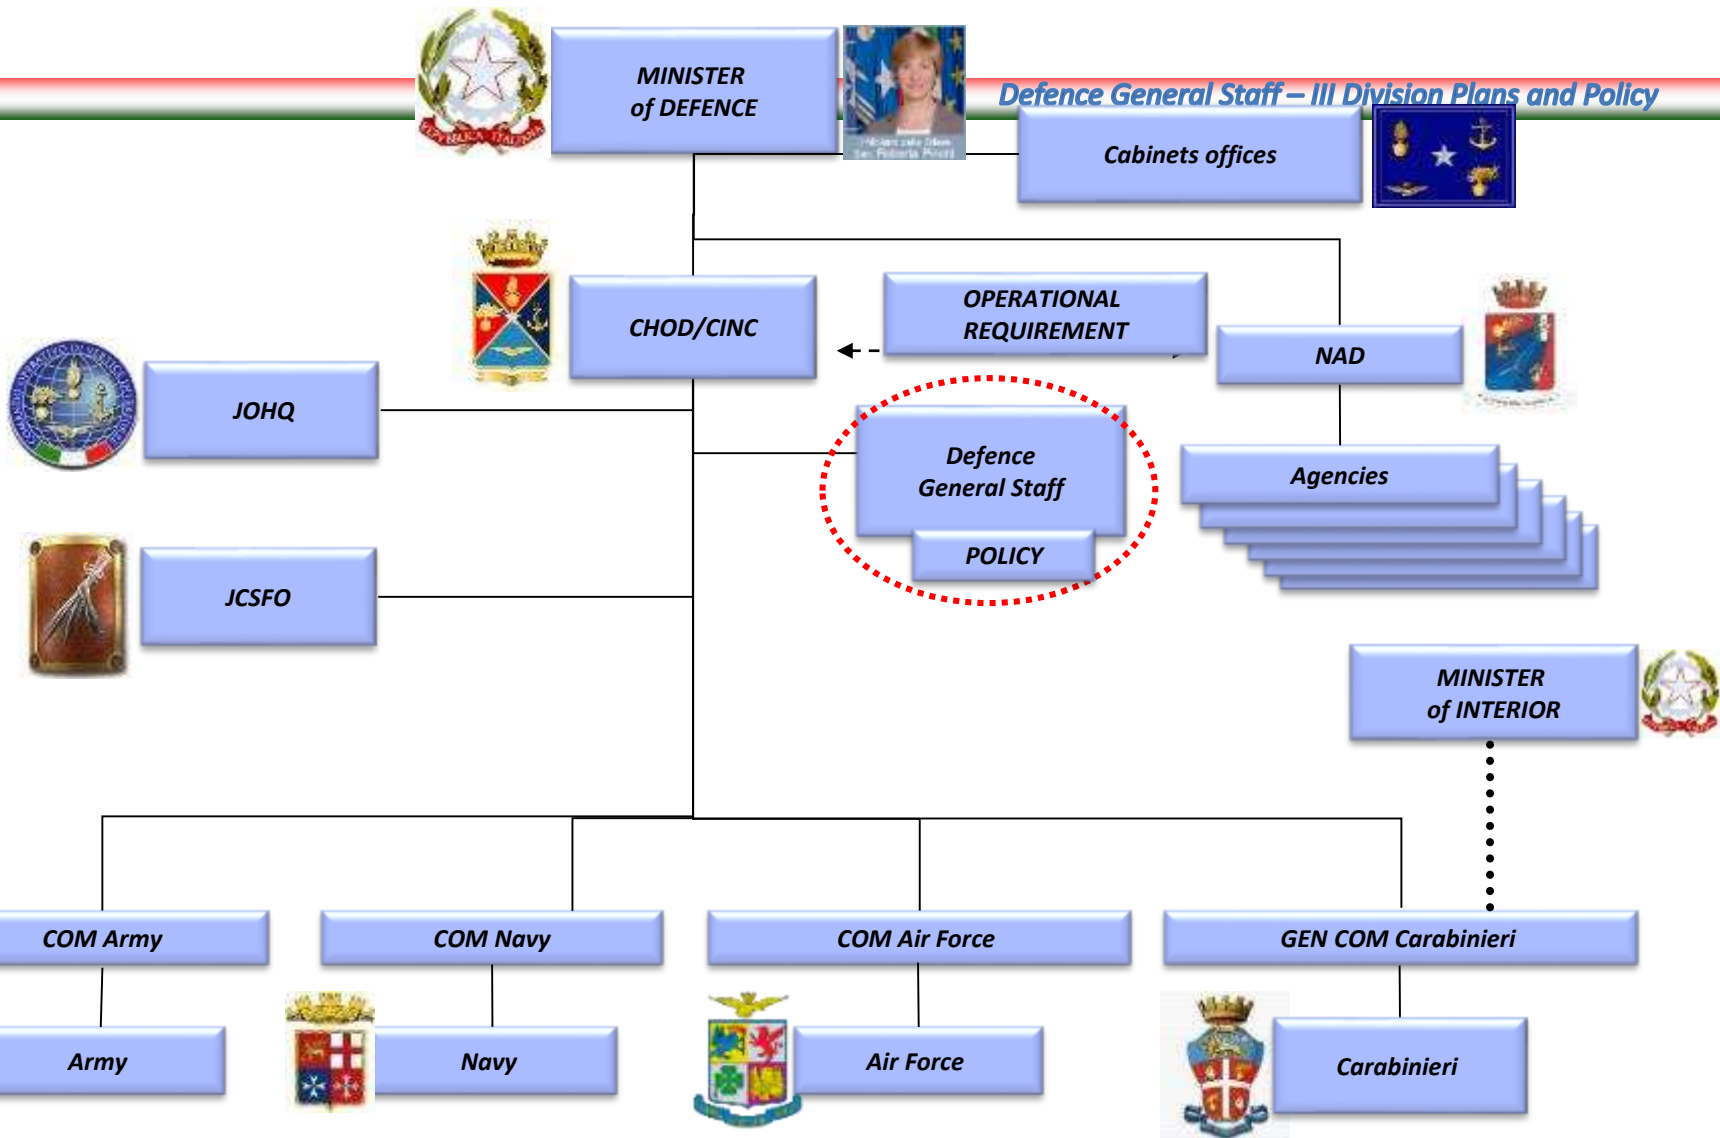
MINISTER of DEFENCE

Defence General Staff – III Division Plans and Policy

Cabinets offices

CHOD/CINC

OPERATIONAL REQUIREMENT

NAD

JOHQ

Defence General Staff

POLICY

Agencies

JCSFO

MINISTER of INTERIOR

COM Army

COM Navy

COM Air Force

GEN COM Carabinieri

Army

Navy

Air Force

Carabinieri